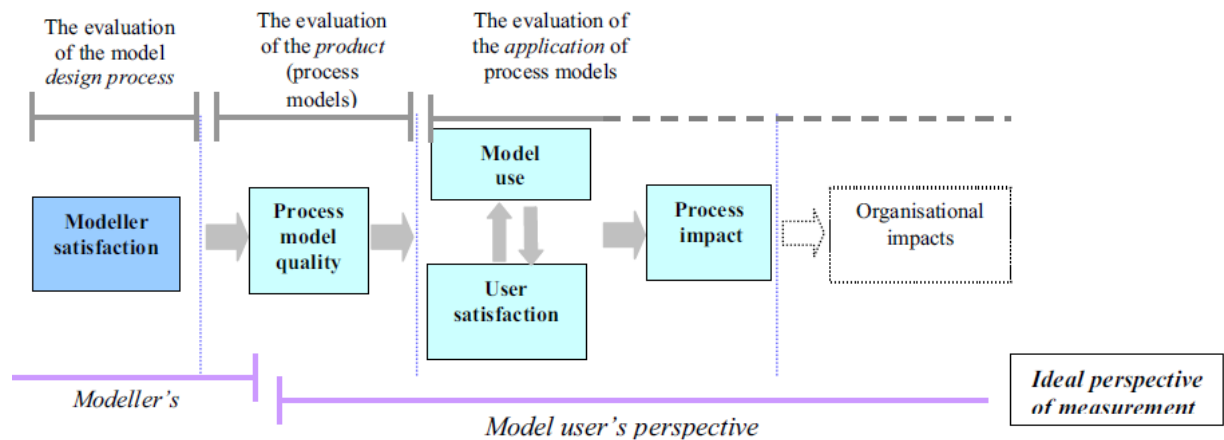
The evaluation of the model *design process*

The evaluation of the *product* (process models)

The evaluation of the *application* of process models

Modeller satisfaction

Process model quality

Model use

User satisfaction

Process impact

Organisational impacts

*Modeller's*

*Model user's perspective*

***Ideal perspective of measurement***